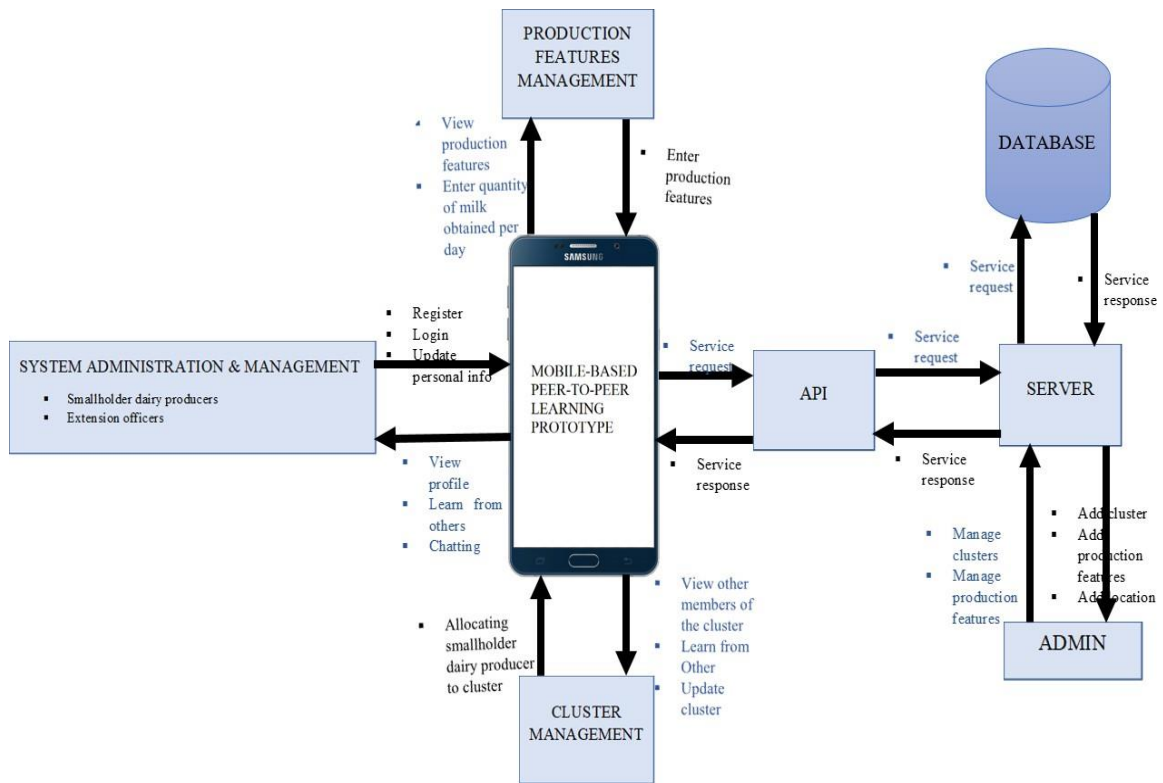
PRODUCTION FEATURES MANAGEMENT

View production features
Enter quantity of milk obtained per day

Enter production features

DATABASE

Service request

Service response

SAMSUNG

Register
Login
Update personal info

SYSTEM ADMINISTRATION & MANAGEMENT
Smallholder dairy producers
Extension officers

MOBILE-BASED PEER-TO-PEER LEARNING PROTOTYPE

Service request

API

Service request

SERVER

Service response

Service response

View profile
Learn from others
Chatting

Manage clusters
Manage production features

Add cluster
Add production features
Add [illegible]cation

View other members of the cluster
Learn from Other
Update cluster

Allocating smallholder dairy producer to cluster

ADMIN

CLUSTER MANAGEMENT